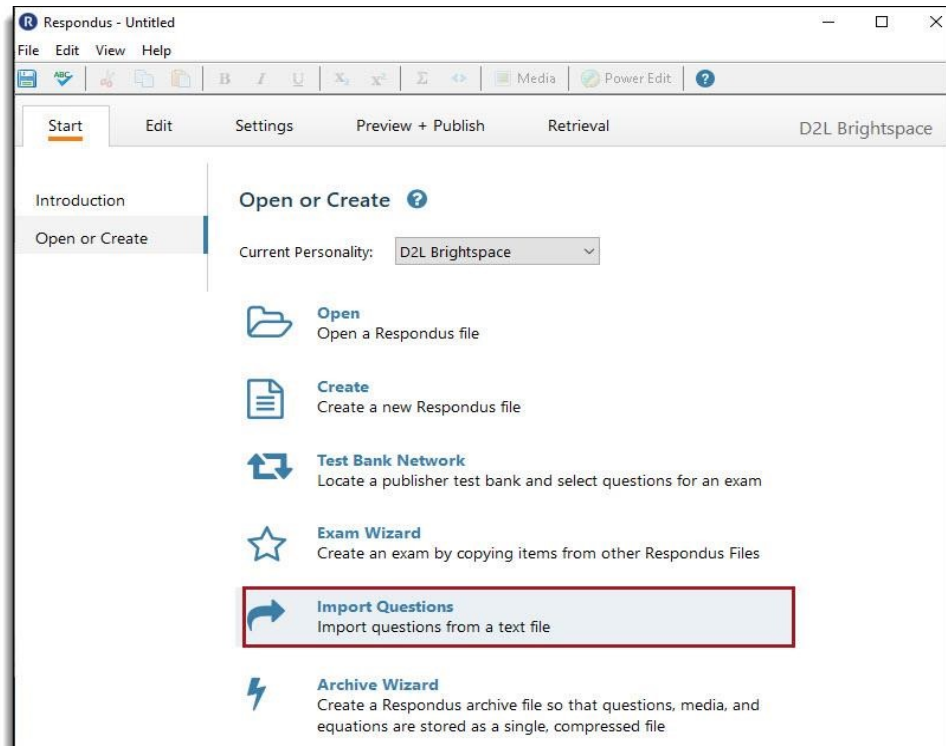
Respondus - Untitled

File Edit View Help

B I U $x_2$ $x^2$ Σ Media Power Edit

Start Edit Settings Preview + Publish Retrieval D2L Brightspace

Introduction

Open or Create

Open or Create

Current Personality: D2L Brightspace

Open
Open a Respondus file

Create
Create a new Respondus file

Test Bank Network
Locate a publisher test bank and select questions for an exam

Exam Wizard
Create an exam by copying items from other Respondus Files

Import Questions
Import questions from a text file

Archive Wizard
Create a Respondus archive file so that questions, media, and equations are stored as a single, compressed file